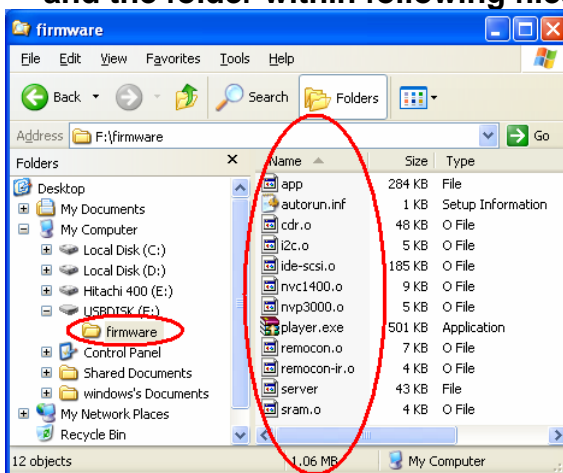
and the folder within following files

firmware

File Edit View Favorites Tools Help

Back Search Folders

Address F:\firmware Go

Folders ×

Desktop
My Documents
My Computer
Local Disk (C:)
Local Disk (D:)
Hitachi 400 (E:)
USBDISK (F:)
firmware
Control Panel
Shared Documents
windows's Documents
My Network Places
Recycle Bin

| Name | Size | Type |
|---|---|---|
| app | 284 KB | File |
| autorun.inf | 1 KB | Setup Information |
| cdr.o | 48 KB | O File |
| i2c.o | 5 KB | O File |
| ide-scsi.o | 185 KB | O File |
| nvc1400.o | 9 KB | O File |
| nvp3000.o | 5 KB | O File |
| player.exe | 501 KB | Application |
| remocon.o | 7 KB | O File |
| remocon-ir.o | 4 KB | O File |
| server | 43 KB | File |
| sram.o | 4 KB | O File |

12 objects 1.06 MB My Computer